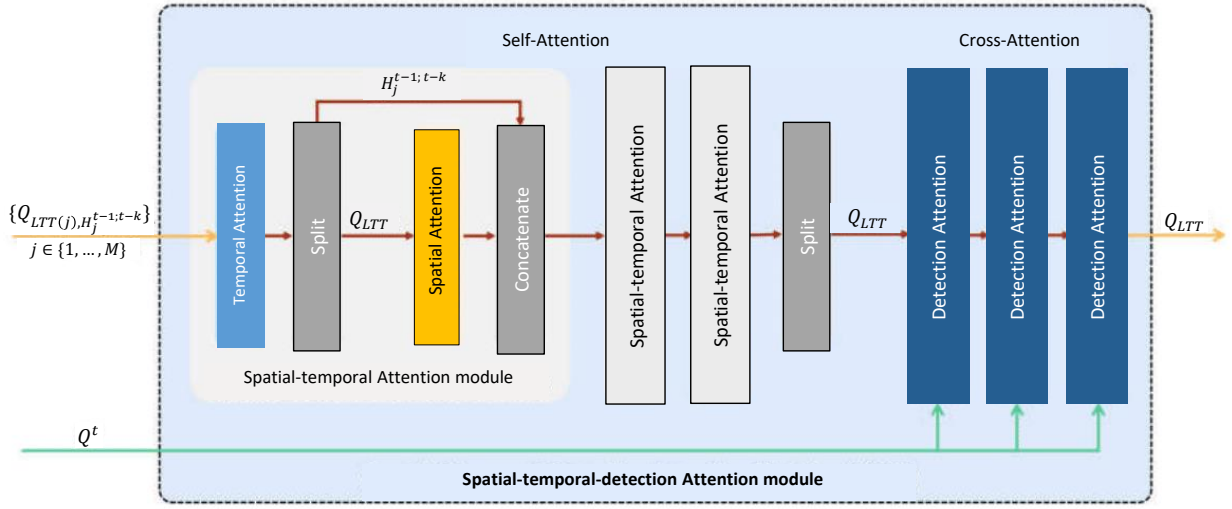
Self-Attention

Cross-Attention

$H_j^{t-1;t-k}$

$\{Q_{LTT(j)}, H_j^{t-1;t-k}\}$
$j \in \{1, \ldots, M\}$

Temporal Attention

Split

$Q_{LTT}$

Spatial Attention

Concatenate

Spatial-temporal Attention

Spatial-temporal Attention

Split

$Q_{LTT}$

Detection Attention

Detection Attention

Detection Attention

$Q_{LTT}$

Spatial-temporal Attention module

$Q^t$

Spatial-temporal-detection Attention module